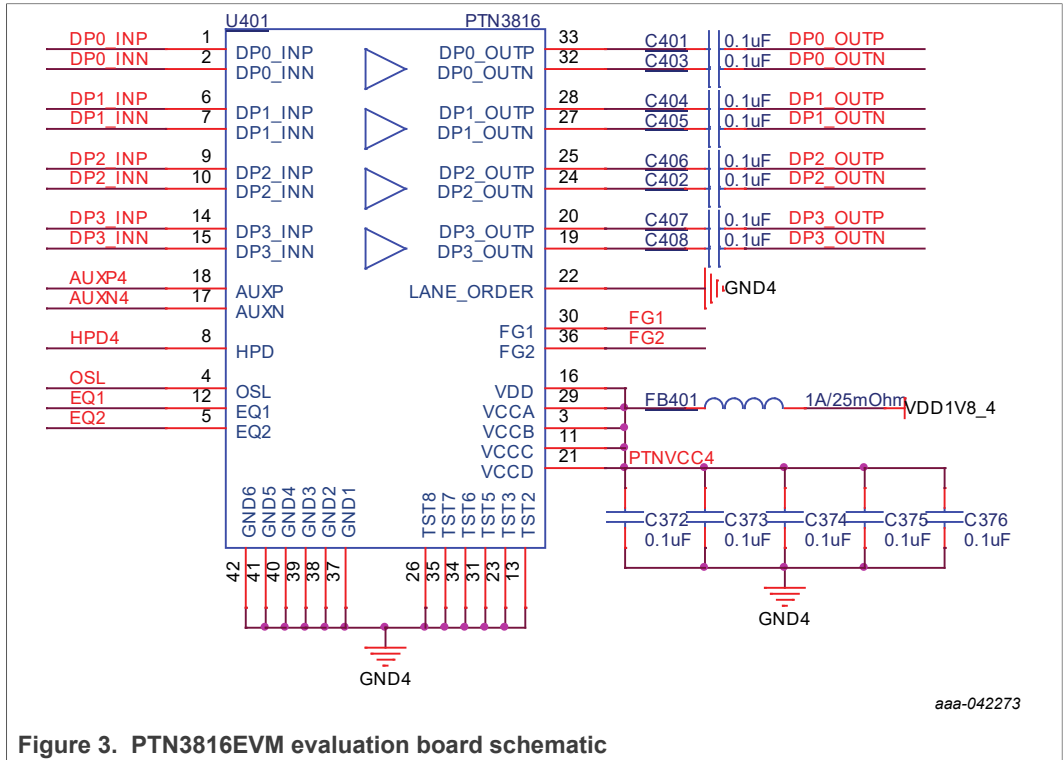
U401
PTN3816

DP0_INP 1 DP0_INP
DP0_INN 2 DP0_INN
DP1_INP 6 DP1_INP
DP1_INN 7 DP1_INN
DP2_INP 9 DP2_INP
DP2_INN 10 DP2_INN
DP3_INP 14 DP3_INP
DP3_INN 15 DP3_INN
AUXP4 18 AUXP
AUXN4 17 AUXN
HPD4 8 HPD
OSL 4 OSL
EQ1 12 EQ1
EQ2 5 EQ2

DP0_OUTP 33 C401 0.1uF DP0_OUTP
DP0_OUTN 32 C403 0.1uF DP0_OUTN
DP1_OUTP 28 C404 0.1uF DP1_OUTP
DP1_OUTN 27 C405 0.1uF DP1_OUTN
DP2_OUTP 25 C406 0.1uF DP2_OUTP
DP2_OUTN 24 C402 0.1uF DP2_OUTN
DP3_OUTP 20 C407 0.1uF DP3_OUTP
DP3_OUTN 19 C408 0.1uF DP3_OUTN
LANE_ORDER 22 GND4
FG1 30 FG1
FG2 36 FG2
VDD 16
VCCA 29 FB401 1A/25mOhm VDD1V8_4
VCCB 3
VCCC 11
VCCD 21 PTNVCC4

C372 0.1uF
C373 0.1uF
C374 0.1uF
C375 0.1uF
C376 0.1uF
GND4

GND6 GND5 GND4 GND3 GND2 GND1
42 41 40 39 38 37
TST8 TST7 TST6 TST5 TST3 TST2
26 35 34 31 23 13
GND4

aaa-042273

Figure 3. PTN3816EVM evaluation board schematic